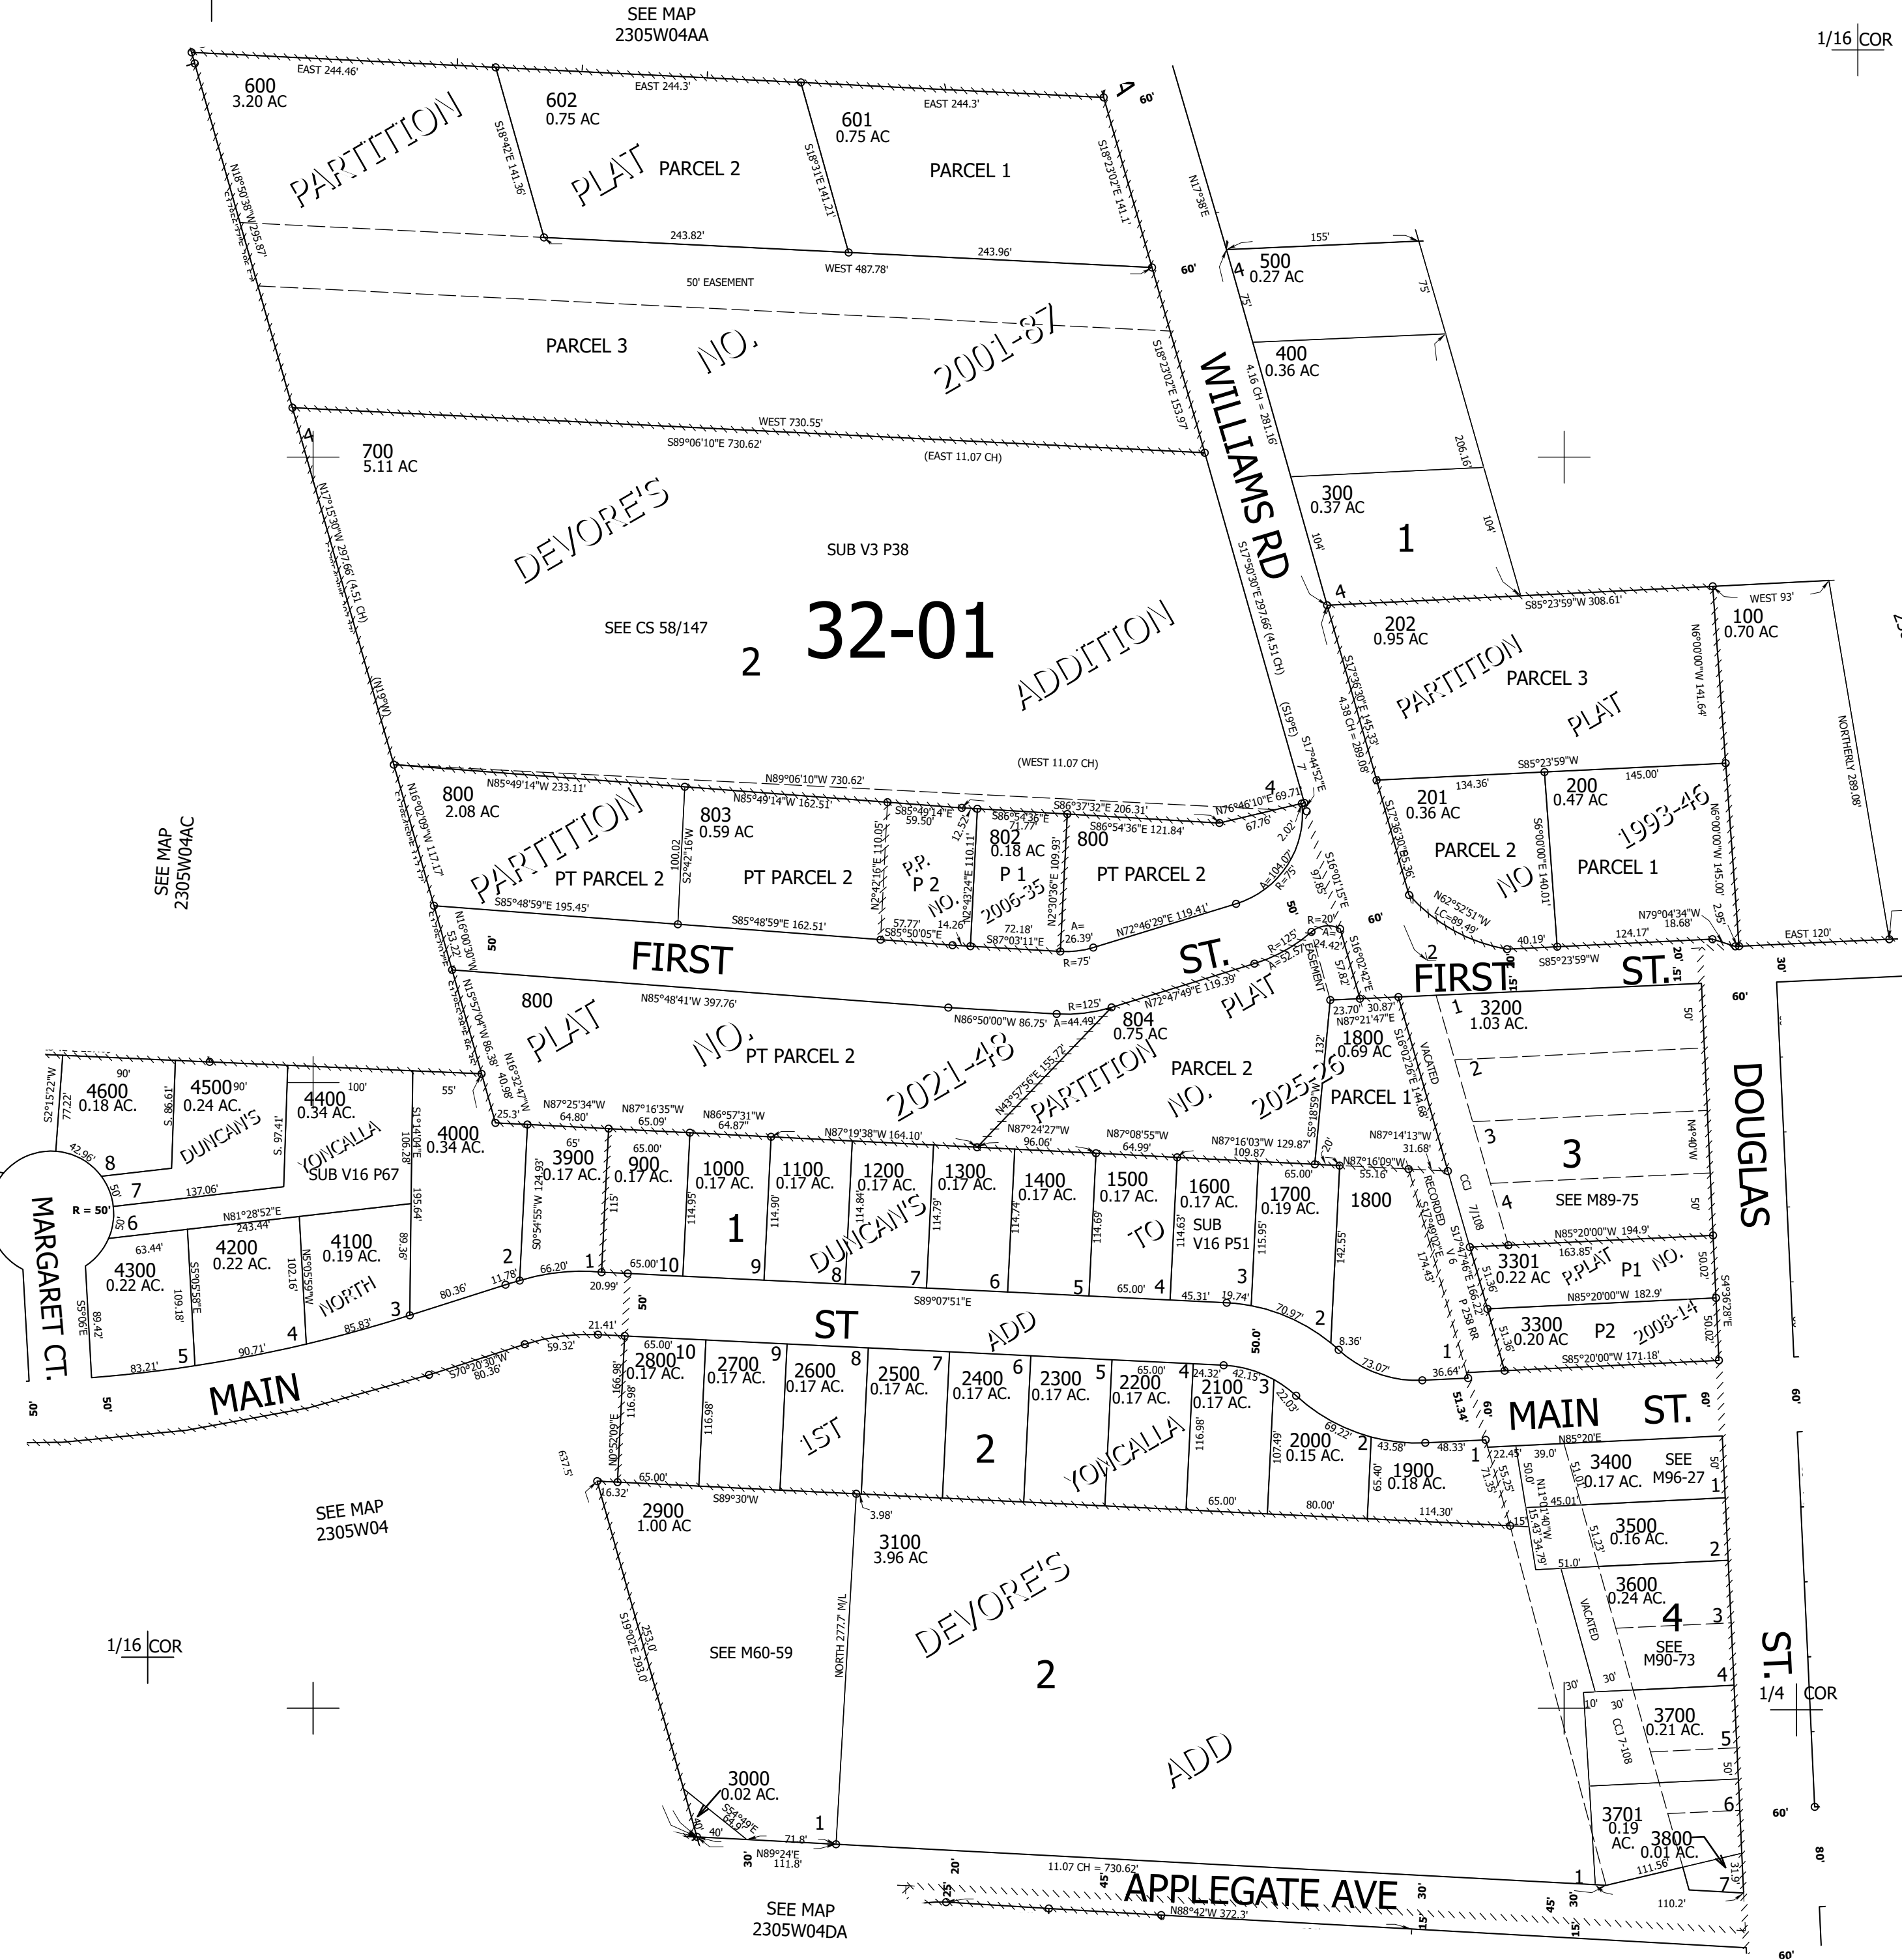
SEE MAP
2305W04AA

1/16 COR

600
3.20 AC
EAST 244.46'
602
0.75 AC
EAST 244.3'
601
0.75 AC
EAST 244.3'
PARTITION
PLAT
PARCEL 2
PARCEL 1
S18°42'E 141.36'
S18°31'E 141.21'
S18°23'02"E 141.1'
N18°50'38"W 295.87'
243.82'
243.96'
WEST 487.78'
50' EASEMENT
PARCEL 3
NO.
2001-87
S18°23'02"E 153.97'
60'
N17°38'E
500
0.27 AC
155'
75'
75'
400
0.36 AC
4.16 CH = 281.16'
206.16'
300
0.37 AC
104'
104'
1
WEST 730.55'
S89°06'10"E 730.62'
(EAST 11.07 CH)
700
5.11 AC
WILLIAMS RD
DEVORE'S
N17°15'30"W 297.66' (4.51 CH)
SUB V3 P38
SEE CS 58/147
32-01
2
ADDITION
S17°50'30"E 297.66' (4.51 CH)
(S19°E)
(N19°W)
202
0.95 AC
S85°23'59"W 308.61'
WEST 93'
100
0.70 AC
PARTITION
PARCEL 3
PLAT
N6°00'00"W 141.64'
NORTHERLY 289.06'
S17°36'30"E 145.33'
4.38 CH = 289.08'
S85°23'59"W
201
0.36 AC
134.36'
200
0.47 AC
145.00'
1993-46
PARCEL 2
NO
PARCEL 1
N6°00'00"W 145.00'
S6°00'00"E 140.01'
N62°52'51"W
LC=89.49'
N79°04'34"W
18.68'
124.17'
40.19'
2.95'
EAST 120'
S85°23'59"W
(WEST 11.07 CH)
800
2.08 AC
N89°06'10"W 730.62'
N85°49'14"W 233.11'
803
0.59 AC
N85°49'14"W 162.51'
S85°49'14"E
59.50'
S86°37'32"E 206.31'
N76°46'10"E 69.71'
S17°44'52"E
PARTITION
PT PARCEL 2
S2°42'16"W
100.02
PT PARCEL 2
N2°42'16"E 110.05'
P.P.
P 2
NO.
802
0.18 AC
P 1
2006-35
800
PT PARCEL 2
S86°54'36"E 121.84'
S86°54'36"E
71.77'
67.76'
2.02'
A=104.07'
R=75'
S16°01'15"E
97.85'
S85°48'59"E 195.45'
S85°48'59"E 162.51'
57.77'
S85°50'05"E
14.26
72.18'
S87°03'11"E
A=
26.39'
R=75'
N72°46'29"E 119.41'
N16°00'30"W
53.22'
50'
FIRST
ST.
R=125'
A=52.57'
R=20'
A=
24.42'
EASEMENT
S16°02'42"E
57.82'
FIRST
ST.
1
3200
1.03 AC.
800
PLAT
N85°48'41"W 397.76'
N86°50'00"W 86.75'
R=125'
A=44.49'
NO.
PT PARCEL 2
804
0.75 AC
N72°47'49"E 119.39'
PLAT
N15°57'04"W 86.38'
N16°32'47"W
40.98'
25.3'
2021-48
N43°57'56"E 155.72'
PARTITION
NO.
PARCEL 2
2025-26
1800
0.69 AC
PARCEL 1
23.70'
30.87'
N87°21'47"E
S16°02'26"E 144.60'
VACATED
DOUGLAS
2
3
3
4
SEE M89-75
N4°40'W
60'
90'
4600
0.18 AC.
4500
0.24 AC.
90'
4400
0.34 AC.
100'
55'
DUNCAN'S
YONCALLA
SUB V16 P67
4000
0.34 AC.
S2°15'22"W
77.22'
S. 86.61'
S. 97.41'
S1°14'01"E
106.28'
195.64'
8
7
6
42.96'
137.06'
N81°28'52"E
243.44'
R = 50'
MARGARET CT.
4300
0.22 AC.
63.44'
4200
0.22 AC.
4100
0.19 AC.
NORTH
5
4
3
83.21'
90.71'
85.83'
89.36'
102.16'
109.18'
89.42'
N87°25'34"W
64.80'
N87°16'35"W
65.09'
N86°57'31"W
64.87'
N87°19'38"W 164.10'
N87°24'27"W
96.06'
N87°08'55"W
64.99'
N87°16'03"W 129.87'
109.87'
N87°14'13"W
31.68'
N87°16'09"W
55.16
65'
3900
0.17 AC.
65.00'
900
0.17 AC.
1000
0.17 AC.
1100
0.17 AC.
1200
0.17 AC.
1300
0.17 AC.
1400
0.17 AC.
1500
0.17 AC.
1600
0.17 AC.
1700
0.19 AC.
65.00'
1800
S0°54'55"W 124.93'
1
DUNCAN'S
TO
SUB
V16 P51
RECORDED
V 6
P 258 RR
CCI
7/108
3301
0.22 AC
163.85'
P.PLAT
P1
NO.
N85°20'00"W 194.9'
N85°20'00"W 182.9'
3300
0.20 AC
P2
2008-14
S85°20'00"W 171.18'
S4°36'28"E
2
1
11.78'
66.20'
20.99'
65.00'
10
9
8
7
6
5
4
3
2
65.00'
45.31'
19.74'
70.97'
8.36'
1
36.64'
73.07'
S89°07'51"E
ST
ADD
50.0'
50'
21.41'
59.32'
80.36'
S70°20'30"W
80.36'
MAIN
MAIN
ST.
51.34'
60'
65.00'
2800
0.17 AC.
10
2700
0.17 AC.
9
2600
0.17 AC.
8
2500
0.17 AC.
7
2400
0.17 AC.
6
2300
0.17 AC.
5
2200
0.17 AC.
65.00'
4
24.32'
42.15
2100
0.17 AC.
3
22.03'
2000
0.15 AC.
69.22'
2
43.58'
1900
0.18 AC.
48.33'
1
22.45'
N85°20'E
39.0'
3400
0.17 AC.
SEE
M96-27
1
1ST
2
YONCALLA
166.98'
116.98'
116.98'
116.98'
107.49'
65.40'
65.00'
S89°30'W
65.00'
80.00'
114.30'
16.32'
3.98'
SEE MAP
2305W04
2900
1.00 AC
3100
3.96 AC
3500
0.16 AC.
2
3600
0.24 AC.
4
3
SEE
M90-73
4
DEVORE'S
2
SEE M60-59
NORTH 277.7 M/L
S19°02'E 293.0'
253.0'
637.5'
1/16 COR
VACATED
3700
0.21 AC.
5
CCI 7-108
ADD
ST.
1/4 COR
3000
0.02 AC.
S54°49'E
64.9'
40'
71.8'
N89°24'E
111.8'
1
3701
0.19
AC.
3800
0.01 AC.
6
111.56
7
1
11.07 CH = 730.62'
APPLEGATE AVE
N88°42'W 372.3'
110.2'
SEE MAP
2305W04DA
SEE MAP
2305W04AC
50'
50'
30'
20'
45'
15'
15'
45'
25'
30'
60'
60'
60'
80'